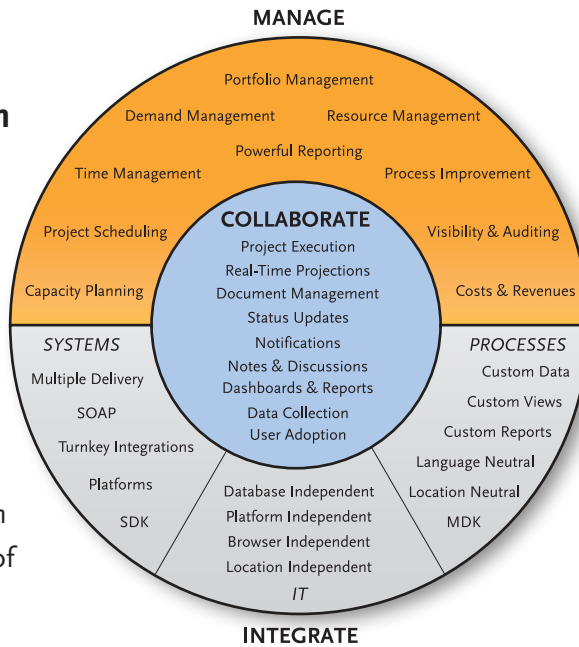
MANAGE

n

Portfolio Management
Demand Management
Resource Management
Powerful Reporting
Time Management
Process Improvement
Project Scheduling
Visibility & Auditing
Capacity Planning
Costs & Revenues

COLLABORATE
Project Execution
Real-Time Projections
Document Management
Status Updates
Notifications
Notes & Discussions
Dashboards & Reports
Data Collection
User Adoption

SYSTEMS
Multiple Delivery
SOAP
Turnkey Integrations
Platforms
SDK

PROCESSES
Custom Data
Custom Views
Custom Reports
Language Neutral
Location Neutral
MDK

Database Independent
Platform Independent
Browser Independent
Location Independent
IT

n
of

INTEGRATE